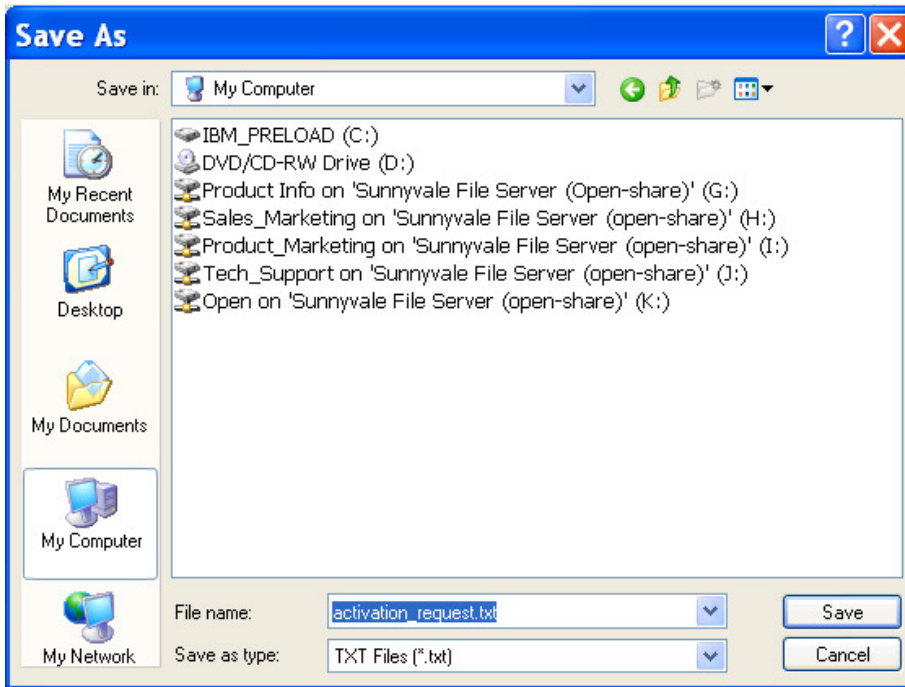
Save As

Save in: My Computer

My Recent Documents

Desktop

My Documents

My Computer

My Network

IBM_PRELOAD (C:)
DVD/CD-RW Drive (D:)
Product Info on 'Sunnyvale File Server (Open-share)' (G:)
Sales_Marketing on 'Sunnyvale File Server (open-share)' (H:)
Product_Marketing on 'Sunnyvale File Server (open-share)' (I:)
Tech_Support on 'Sunnyvale File Server (open-share)' (J:)
Open on 'Sunnyvale File Server (open-share)' (K:)

File name: activation_request.txt
Save as type: TXT Files (*.txt)

Save
Cancel